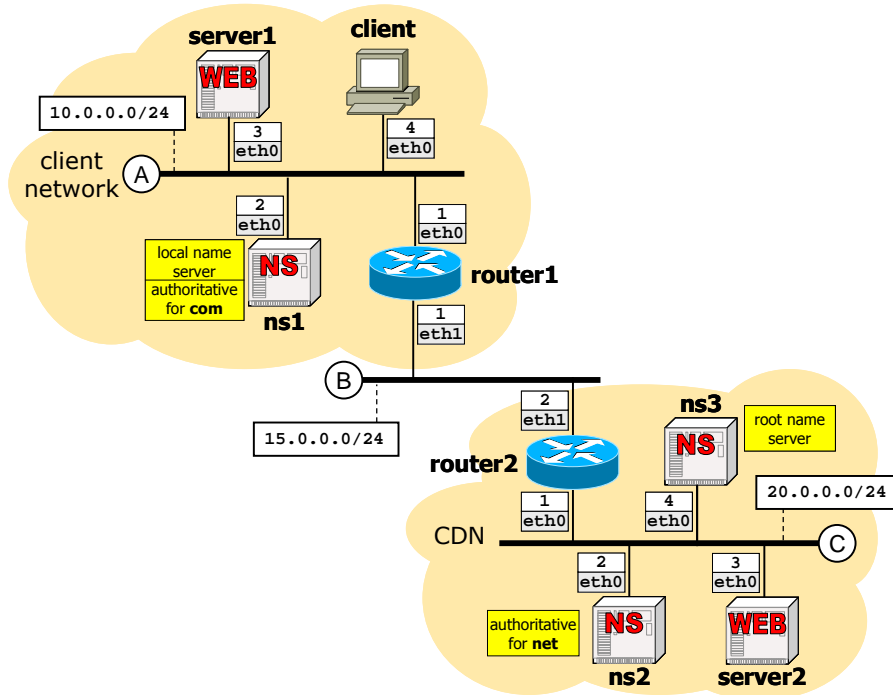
server1
WEB
client
10.0.0.0/24
3
eth0
4
eth0
client network
A
2
eth0
1
eth0
local name server
authoritative for com
NS
ns1
router1
1
eth1
B
2
eth1
ns3
NS
root name server
15.0.0.0/24
router2
1
eth0
4
eth0
20.0.0.0/24
CDN
C
2
eth0
3
eth0
authoritative for net
NS
WEB
ns2
server2